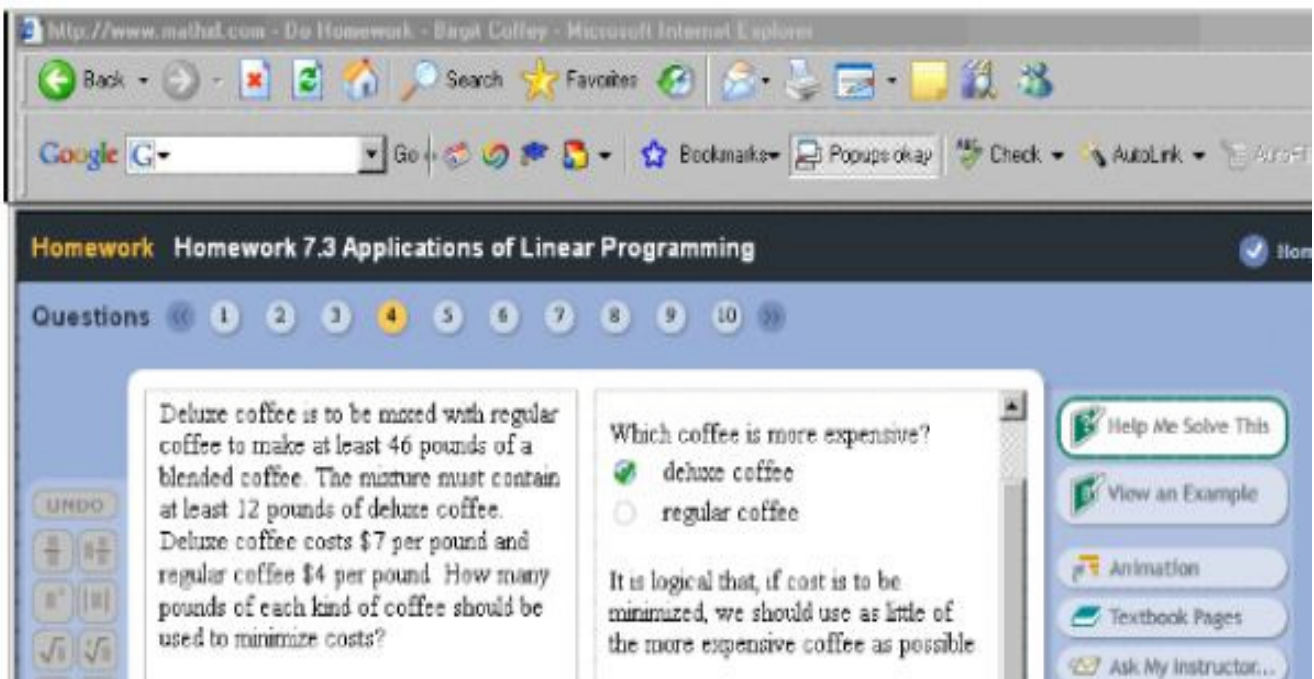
http://www.mathxl.com - Do Homework - Birgit Coffey - Microsoft Internet Explorer

Back Search Favorites

Google G- Go Bookmarks Popups okay Check AutoLink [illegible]

Homework Homework 7.3 Applications of Linear Programming

Questions 1 2 3 4 5 6 7 8 9 10

UNDO

Deluxe coffee is to be mixed with regular coffee to make at least 46 pounds of a blended coffee. The mixture must contain at least 12 pounds of deluxe coffee. Deluxe coffee costs $7 per pound and regular coffee $4 per pound. How many pounds of each kind of coffee should be used to minimize costs?

Which coffee is more expensive?
deluxe coffee
regular coffee

It is logical that, if cost is to be minimized, we should use as little of the more expensive coffee as possible

Help Me Solve This
View an Example
Animation
Textbook Pages
Ask My Instructor...